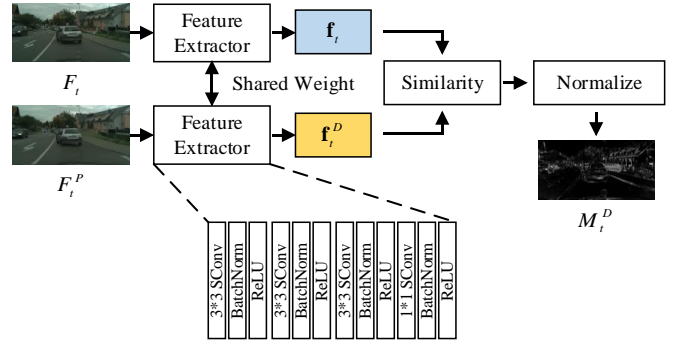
Feature Extractor

$\mathbf{f}_t$

$F_t$

Shared Weight

Similarity

Normalize

Feature Extractor

$\mathbf{f}_t^D$

$F_t^P$

$M_t^D$

3*3 SConv
BatchNorm
ReLU
3*3 SConv
BatchNorm
ReLU
3*3 SConv
BatchNorm
ReLU
1*1 SConv
BatchNorm
ReLU